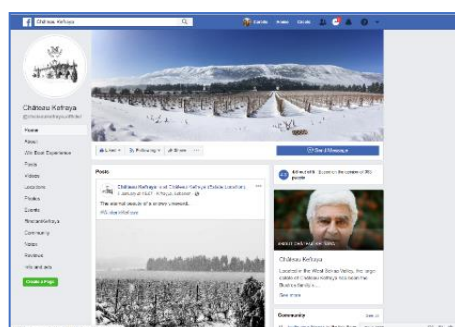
Château Kefraya

Home

Château Kefraya

Home
About
Wine Experience
Posts
Videos
Locations
Photos
Events
#MeetKefraya
Community
Notes
Reviews
Info and Ads

Create a Page

Liked
Following
Share

Send Message

Posts

Château Kefraya is at Château Kefraya (Estate Location).

The eternal beauty of a snowy vineyard.

Château Kefraya

Community